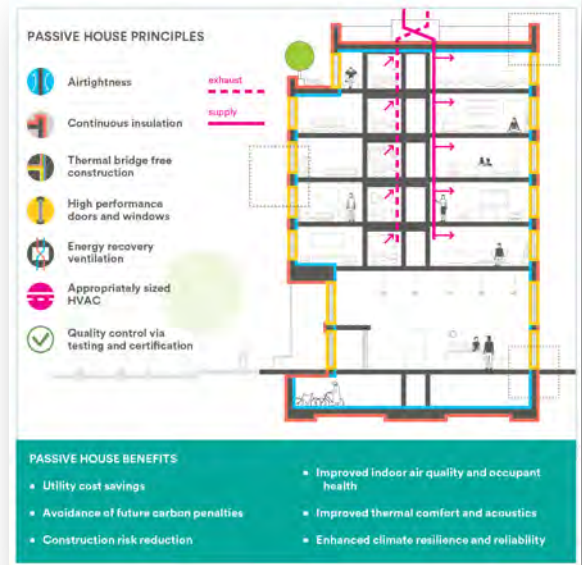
PASSIVE HOUSE PRINCIPLES

Airtightness

Continuous insulation

Thermal bridge free construction

High performance doors and windows

Energy recovery ventilation

Appropriately sized HVAC

Quality control via testing and certification

exhaust

supply

PASSIVE HOUSE BENEFITS

• Utility cost savings

• Avoidance of future carbon penalties

• Construction risk reduction

• Improved indoor air quality and occupant health

• Improved thermal comfort and acoustics

• Enhanced climate resilience and reliability